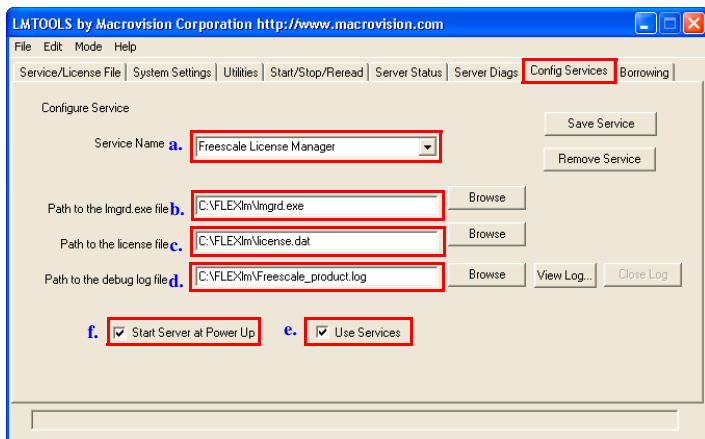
LMTOOLS by Macrovision Corporation http://www.macrovision.com

File Edit Mode Help

Service/License File | System Settings | Utilities | Start/Stop/Reread | Server Status | Server Diags | Config Services | Borrowing

Configure Service

Service Name a. Freescale License Manager

Save Service

Remove Service

Path to the lmgrd.exe file b. C:\FLEXlm\lmgrd.exe Browse

Path to the license file c. C:\FLEXlm\license.dat Browse

Path to the debug log file d. C:\FLEXlm\Freescale_product.log Browse View Log... Close Log

f. Start Server at Power Up e. Use Services